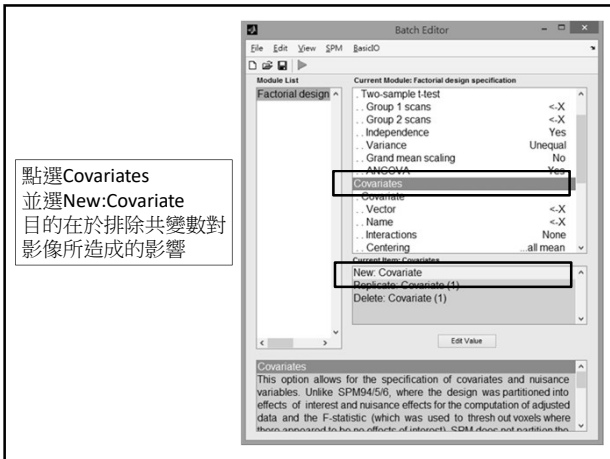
點選Covariates
並選New:Covariate
目的在於排除共變數對影像所造成的影響

Batch Editor

File Edit View SPM BasicIO

Module List
Factorial design

Current Module: Factorial design specification

| | |
|---|---|
| . Two-sample t-test | |
| . . Group 1 scans | <-X |
| . . Group 2 scans | <-X |
| . . Independence | Yes |
| . . Variance | Unequal |
| . . Grand mean scaling | No |
| . . ANCOVA | Yes |
| Covariates | |
| . Covariate | |
| . . Vector | <-X |
| . . Name | <-X |
| . . Interactions | None |
| . . Centering | ...all mean |

Current Item: Covariates
New: Covariate
Replicate: Covariate (1)
Delete: Covariate (1)

Edit Value

Covariates
This option allows for the specification of covariates and nuisance variables. Unlike SPM94/5/6, where the design was partitioned into effects of interest and nuisance effects for the computation of adjusted data and the F-statistic (which was used to thresh out voxels where there appeared to be no effects of interest), SPM does not partition the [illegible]